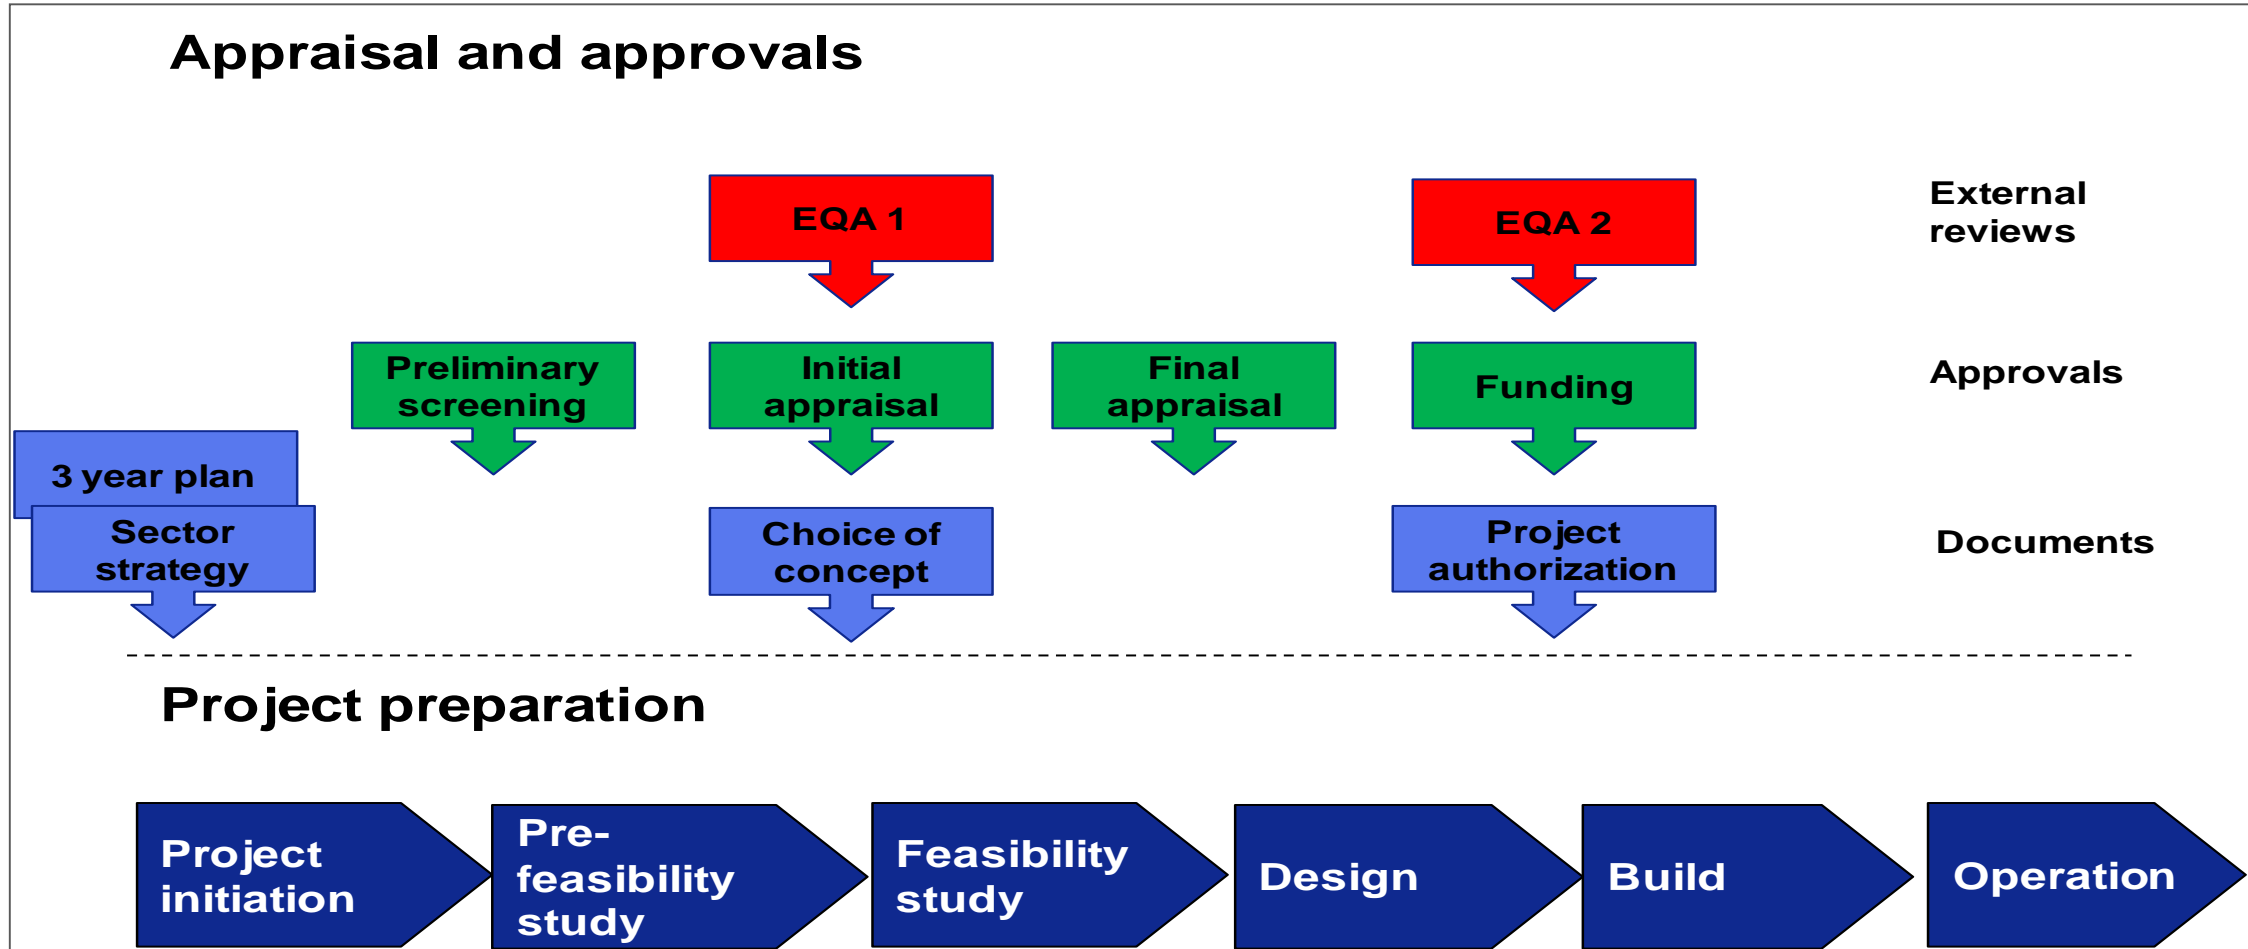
Appraisal and approvals

EQA 1

EQA 2

External reviews

Preliminary screening

Initial appraisal

Final appraisal

Funding

Approvals

3 year plan

Sector strategy

Choice of concept

Project authorization

Documents

Project preparation

Project initiation

Pre-feasibility study

Feasibility study

Design

Build

Operation